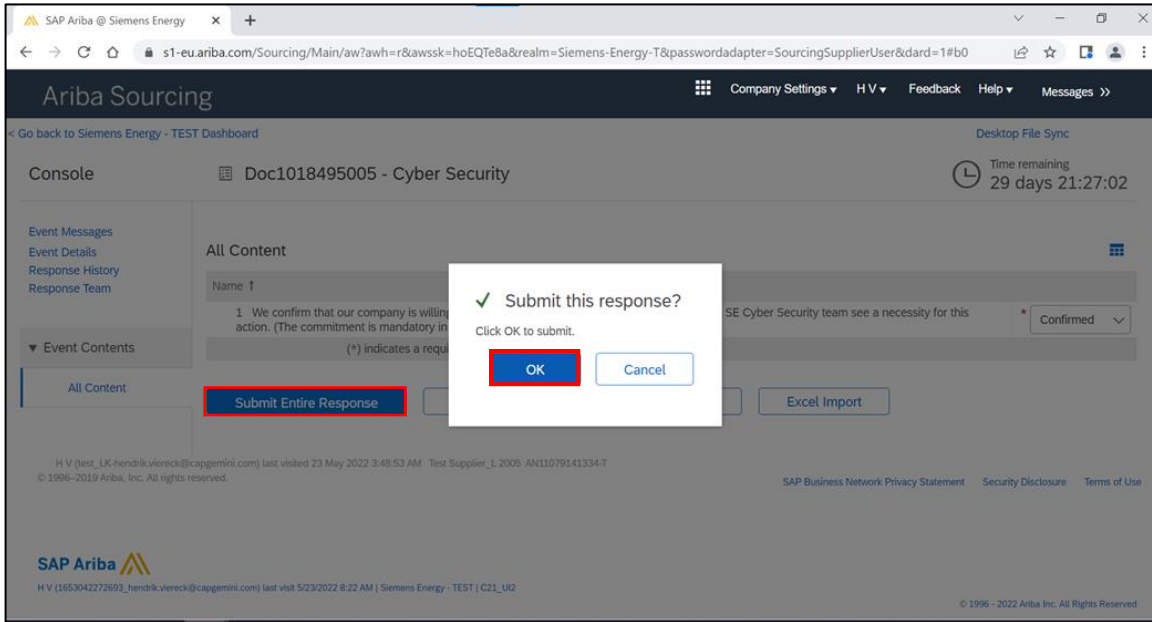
SAP Ariba @ Siemens Energy ×
s1-eu.ariba.com/Sourcing/Main/aw?awh=r&awssk=hoEQTe8a&realm=Siemens-Energy-T&passwordadapter=SourcingSupplierUser&dard=1#b0

Ariba Sourcing
Company Settings ▾ H V ▾ Feedback Help ▾ Messages ››

< Go back to Siemens Energy - TEST Dashboard
Desktop File Sync

Console
Doc1018495005 - Cyber Security
Time remaining
29 days 21:27:02

Event Messages
Event Details
Response History
Response Team

▾ Event Contents
All Content

All Content
Name ↑
1 We confirm that our company is willing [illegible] SE Cyber Security team see a necessity for this action. (The commitment is mandatory in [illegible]
* Confirmed
(*) indicates a requi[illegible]

Submit Entire Response
Excel Import

✓ Submit this response?
Click OK to submit.
OK
Cancel

H V (test_LK-hendrik.viereck@capgemini.com) last visited 23 May 2022 3:48:53 AM Test Supplier_L 2005 AN11079141334-T
© 1996–2019 Ariba, Inc. All rights reserved.
SAP Business Network Privacy Statement Security Disclosure Terms of Use

SAP Ariba
H V (1653042272693_hendrik.viereck@capgemini.com) last visit 5/23/2022 8:22 AM | Siemens Energy - TEST | C21_UI2
© 1996 - 2022 Ariba Inc. All Rights Reserved